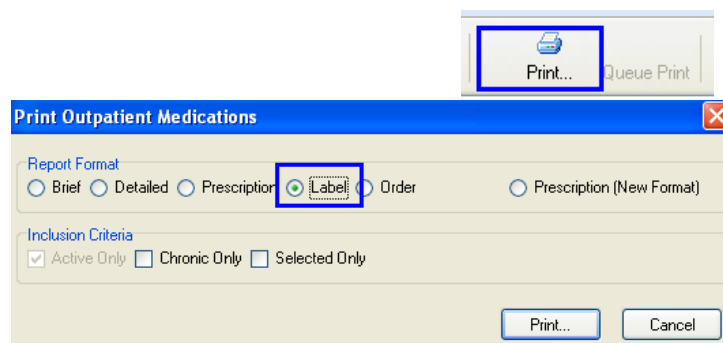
Print... Queue Print

Print Outpatient Medications

Report Format
Brief Detailed Prescription Label Order Prescription (New Format)

Inclusion Criteria
Active Only Chronic Only Selected Only

Print... Cancel